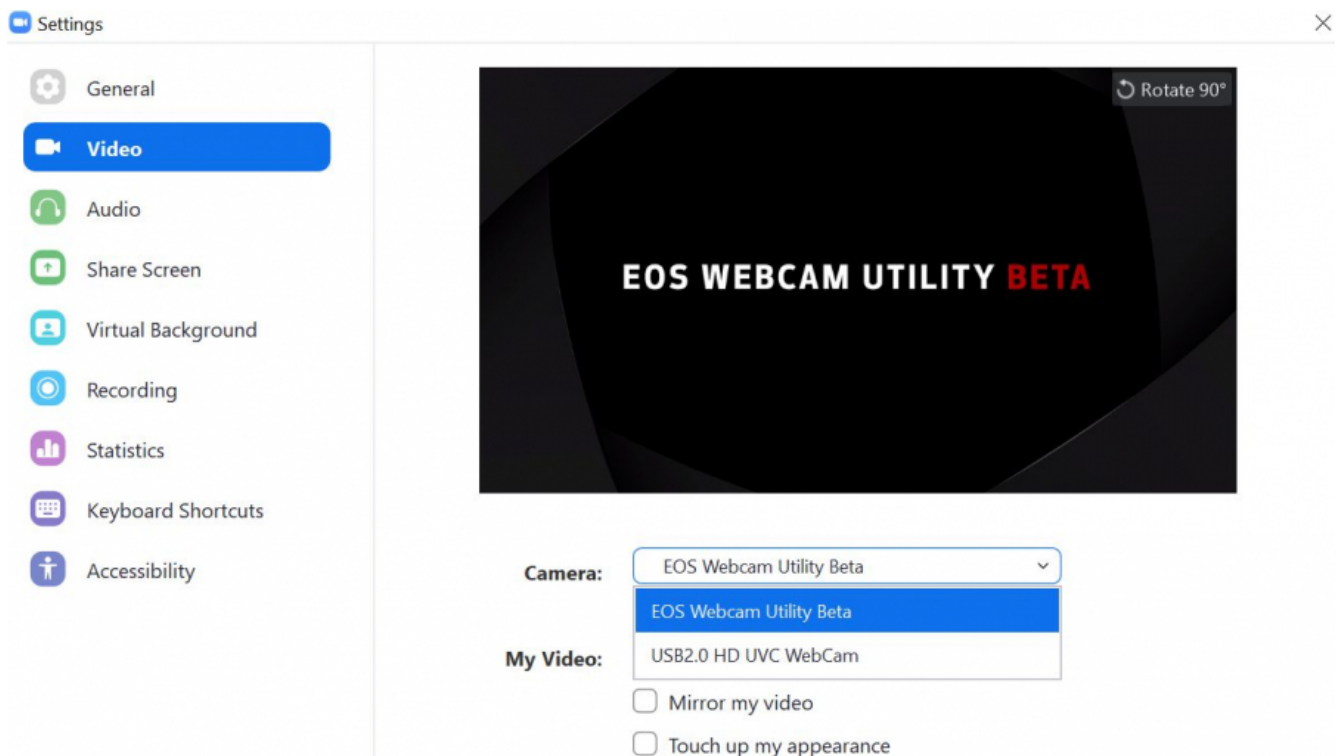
Settings

General
Video
Audio
Share Screen
Virtual Background
Recording
Statistics
Keyboard Shortcuts
Accessibility

Rotate 90°

EOS WEBCAM UTILITY BETA

Camera: EOS Webcam Utility Beta
EOS Webcam Utility Beta
USB2.0 HD UVC WebCam

My Video:
Mirror my video
Touch up my appearance